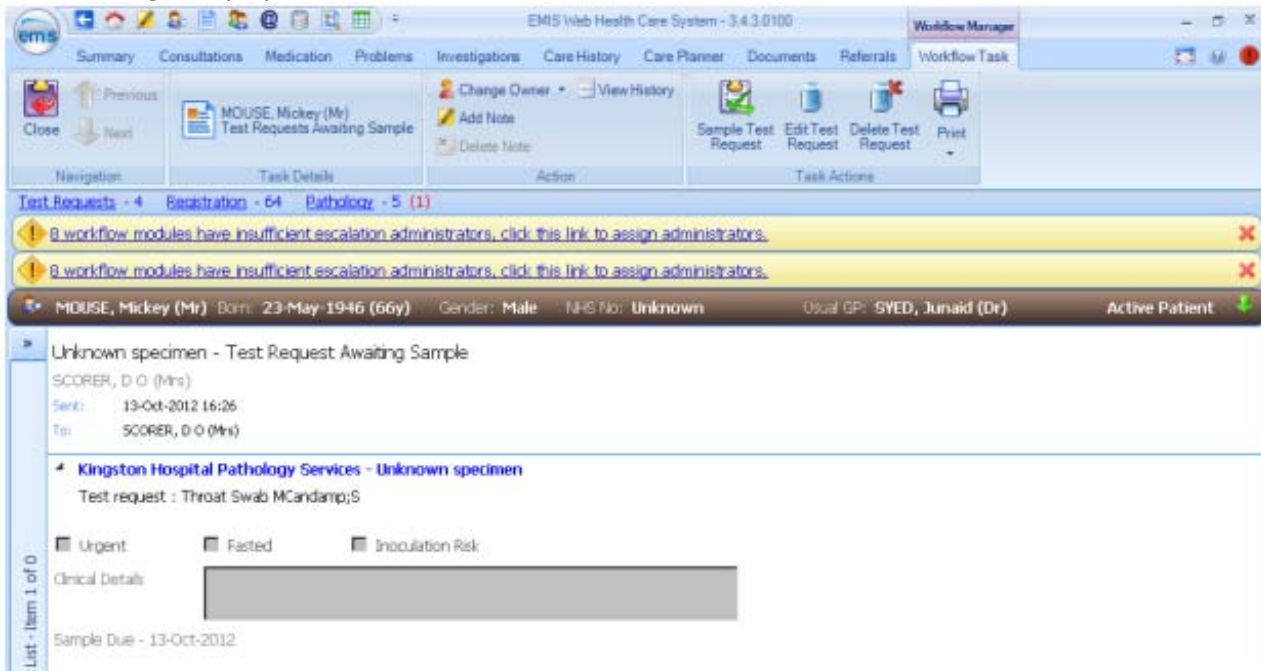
ems

EMIS Web Health Care System - 3.4.3.0100

Workflow Manager

Summary Consultations Medication Problems Investigations Care History Care Planner Documents Referrals Workflow Task

Close Previous Next

Navigation

MOUSE, Mickey (Mr)
Test Requests Awaiting Sample

Task Details

Change Owner View History
Add Note
Delete Note

Action

Sample Test Request Edit Test Request Delete Test Request Print

Task Actions

Test Requests - 4 Registration - 64 Pathology - 5 (1)

8 workflow modules have insufficient escalation administrators, click this link to assign administrators.

8 workflow modules have insufficient escalation administrators, click this link to assign administrators.

MOUSE, Mickey (Mr) Born: 23-May-1946 (66y) Gender: Male NHS No: Unknown Usual GP: SYED, Junaid (Dr) Active Patient

Unknown specimen - Test Request Awaiting Sample

SCORER, D O (Mrs)

Sent: 13-Oct-2012 16:26

To: SCORER, D O (Mrs)

Kingston Hospital Pathology Services - Unknown specimen

Test request : Throat Swab MCandamp;S

Urgent Fasted Inoculation Risk

Clinical Details

Sample Due - 13-Oct-2012

List - Item 1 of 0